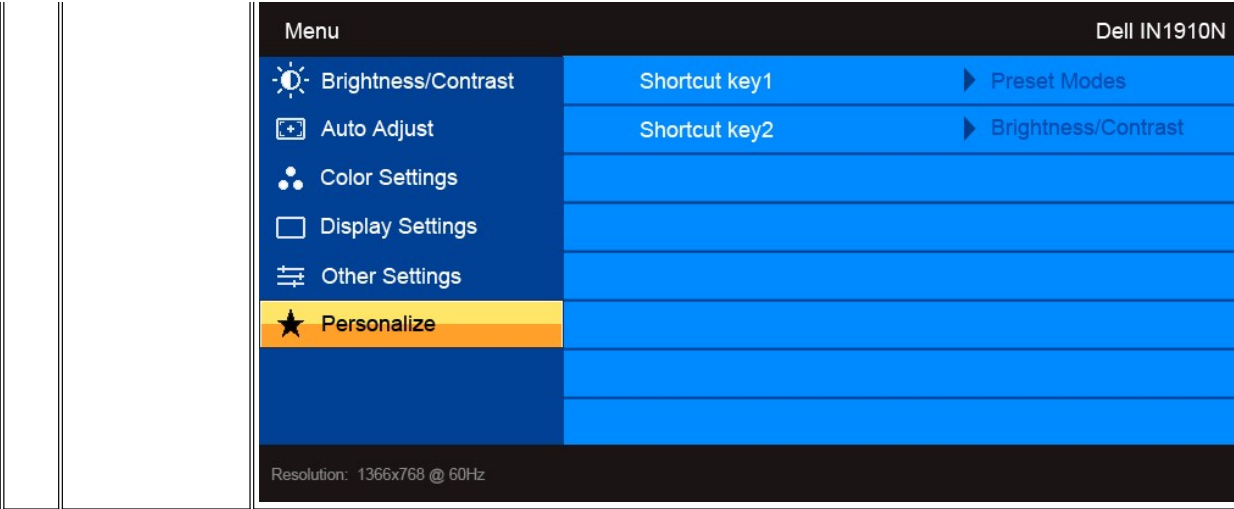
Menu

Dell IN1910N

Brightness/Contrast

Auto Adjust

Color Settings

Display Settings

Other Settings

Personalize

Shortcut key1

Preset Modes

Shortcut key2

Brightness/Contrast

Resolution: 1366x768 @ 60Hz